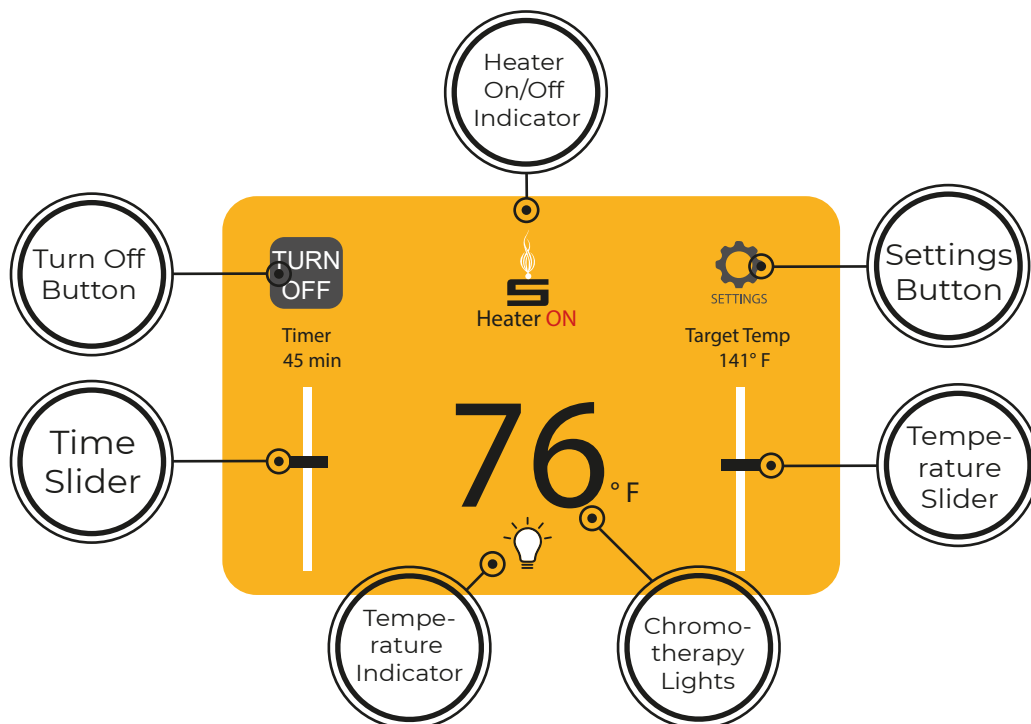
Heater On/Off Indicator

Turn Off Button

TURN OFF

Heater ON

SETTINGS

Settings Button

Timer 45 min

Target Temp 141° F

Time Slider

76 °F

Temperature Slider

Temperature Indicator

Chromotherapy Lights